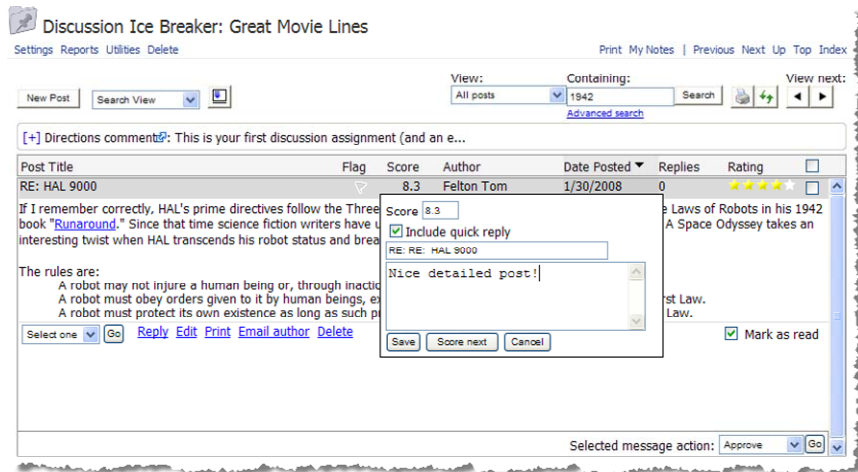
Discussion Ice Breaker: Great Movie Lines

Settings Reports Utilities Delete

Print My Notes | Previous Next Up Top Index

New Post

Search View

View:

All posts

Containing:

1942

Search

Advanced search

View next:

[+] Directions comment: This is your first discussion assignment (and an e...

| Post Title | Flag | Score | Author | Date Posted | Replies | Rating |
|---|---|---|---|---|---|---|
| RE: HAL 9000 | | 8.3 | Felton Tom | 1/30/2008 | 0 | |

If I remember correctly, HAL's prime directives follow the Three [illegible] Laws of Robots in his 1942 book "Runaround." Since that time science fiction writers have u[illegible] A Space Odyssey takes an interesting twist when HAL transcends his robot status and brea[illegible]

The rules are:
A robot may not injure a human being or, through inactio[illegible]
A robot must obey orders given to it by human beings, ex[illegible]rst Law.
A robot must protect its own existence as long as such p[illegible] Law.

Score 8.3

Include quick reply

RE: RE: HAL 9000

Nice detailed post!

Save Score next Cancel

Select one Go Reply Edit Print Email author Delete

Mark as read

Selected message action: Approve Go